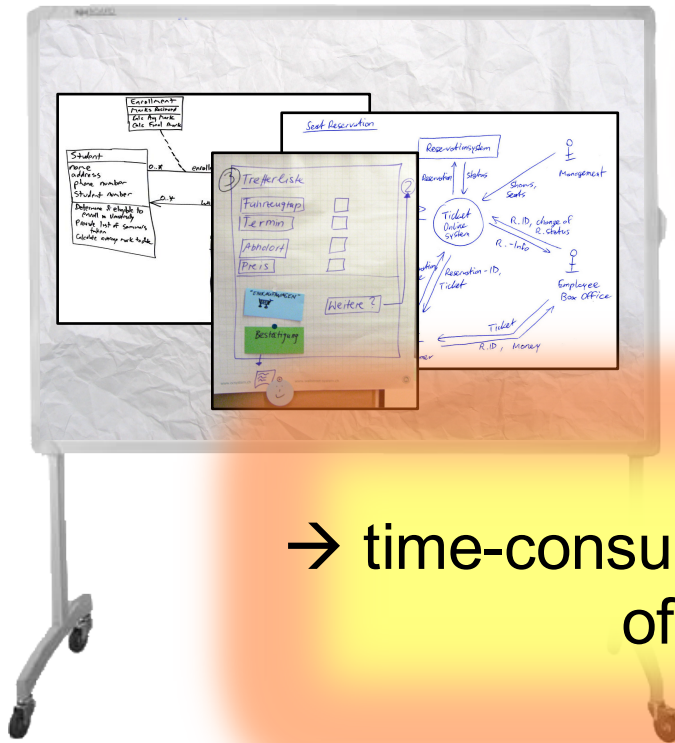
Enrollment
Marks Received
Calc Avg Mark
Calc Final Mark

Student
name
address
phone number
Student number
Determine if eligible to enroll in University
Provide list of seminars taken
Calculate average mark to date

0..*
0..*
enroll

Seat Reservation
Reservationsystem
Reservation
Status
Shows, Seats
Management
Ticket Online System
R.-ID, change of R.-Status
R.-Info
Reservation-ID, Ticket
Employee Box Office
Ticket
R.-ID, Money

1
Trefferliste
Fahrzeugtyp
Termin
Abholort
Preis
2
"EINKAUFWAGEN"
Weitere?
Bestätigung

→ time-consu
of